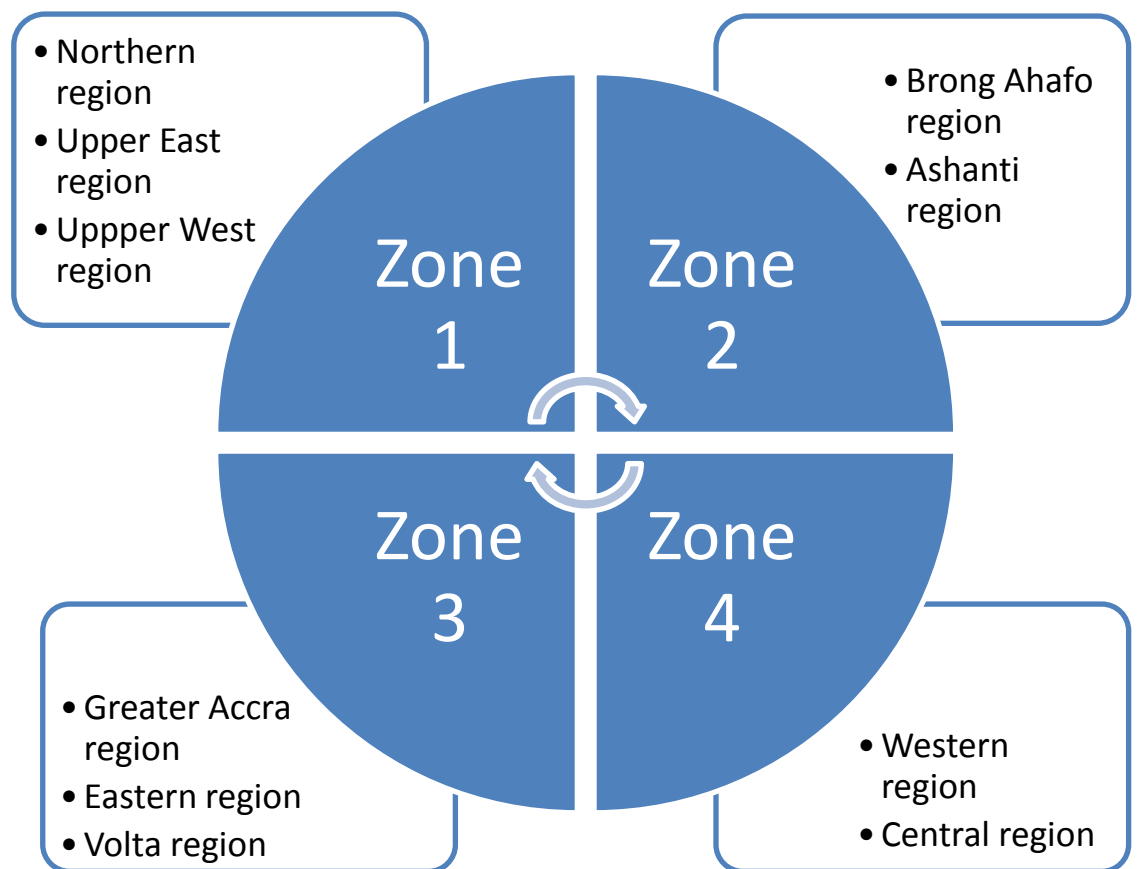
- Northern region
- Upper East region
- Uppper West region

Zone 1

- Brong Ahafo region
- Ashanti region

Zone 2

Zone 3

- Greater Accra region
- Eastern region
- Volta region

Zone 4

- Western region
- Central region